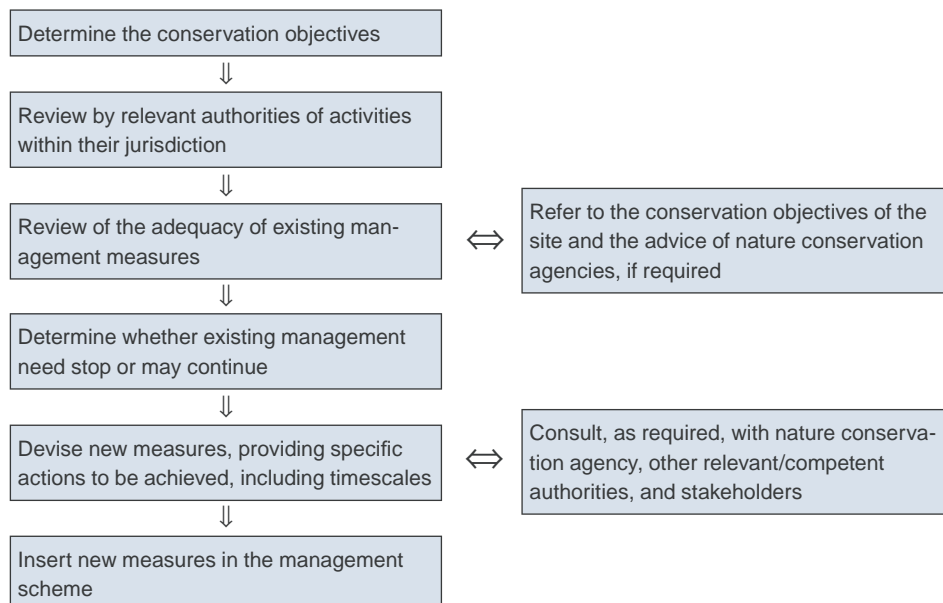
Determine the conservation objectives

⇓

Review by relevant authorities of activities within their jurisdiction

⇓

Review of the adequacy of existing management measures

⇔

Refer to the conservation objectives of the site and the advice of nature conservation agencies, if required

⇓

Determine whether existing management need stop or may continue

⇓

Devise new measures, providing specific actions to be achieved, including timescales

⇔

Consult, as required, with nature conservation agency, other relevant/competent authorities, and stakeholders

⇓

Insert new measures in the management scheme